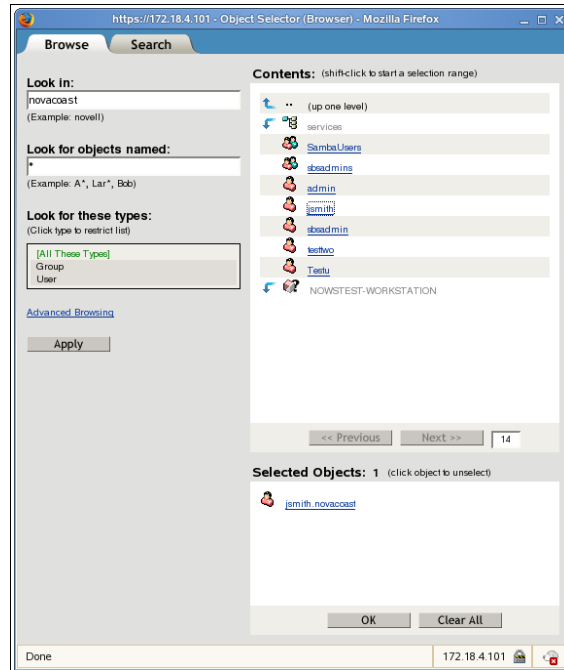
https://172.18.4.101 - Object Selector (Browser) - Mozilla Firefox

Browse

Search

Look in:

novacoast

(Example: novell)

Look for objects named:

*

(Example: A*, Lar*, Bob)

Look for these types:

(Click type to restrict list)

[All These Types]

Group

User

Advanced Browsing

Apply

Contents: (shift-click to start a selection range)

.. (up one level)

services

SambaUsers

sbsadmins

admin

jsmith

sbsadmin

testtwo

Testu

NOWSTEST-WORKSTATION

<< Previous

Next >>

14

Selected Objects: 1 (click object to unselect)

jsmith.novacoast

OK

Clear All

Done

172.18.4.101